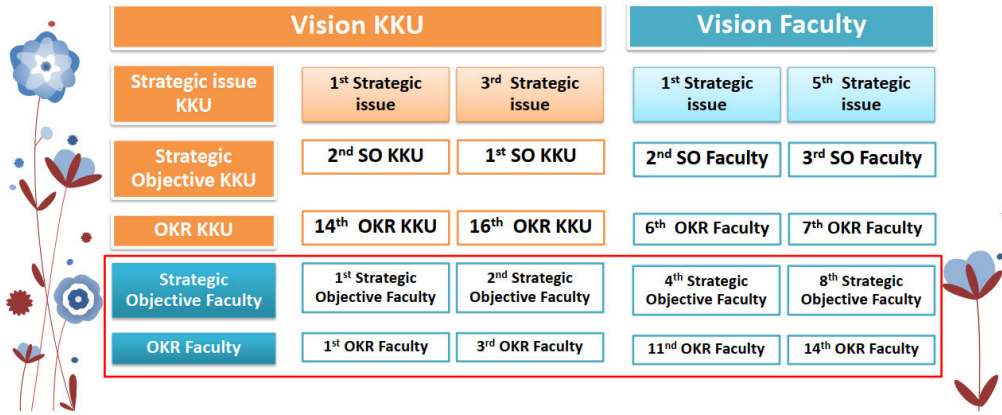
Vision KKU

Vision Faculty

| Strategic issue KKU | 1$^{st}$ Strategic issue | 3$^{rd}$ Strategic issue | 1$^{st}$ Strategic issue | 5$^{th}$ Strategic issue |
|---|---|---|---|---|
| Strategic Objective KKU | 2$^{nd}$ SO KKU | 1$^{st}$ SO KKU | 2$^{nd}$ SO Faculty | 3$^{rd}$ SO Faculty |
| OKR KKU | 14$^{th}$ OKR KKU | 16$^{th}$ OKR KKU | 6$^{th}$ OKR Faculty | 7$^{th}$ OKR Faculty |
| Strategic Objective Faculty | 1$^{st}$ Strategic Objective Faculty | 2$^{nd}$ Strategic Objective Faculty | 4$^{th}$ Strategic Objective Faculty | 8$^{th}$ Strategic Objective Faculty |
| OKR Faculty | 1$^{st}$ OKR Faculty | 3$^{rd}$ OKR Faculty | 11$^{nd}$ OKR Faculty | 14$^{th}$ OKR Faculty |